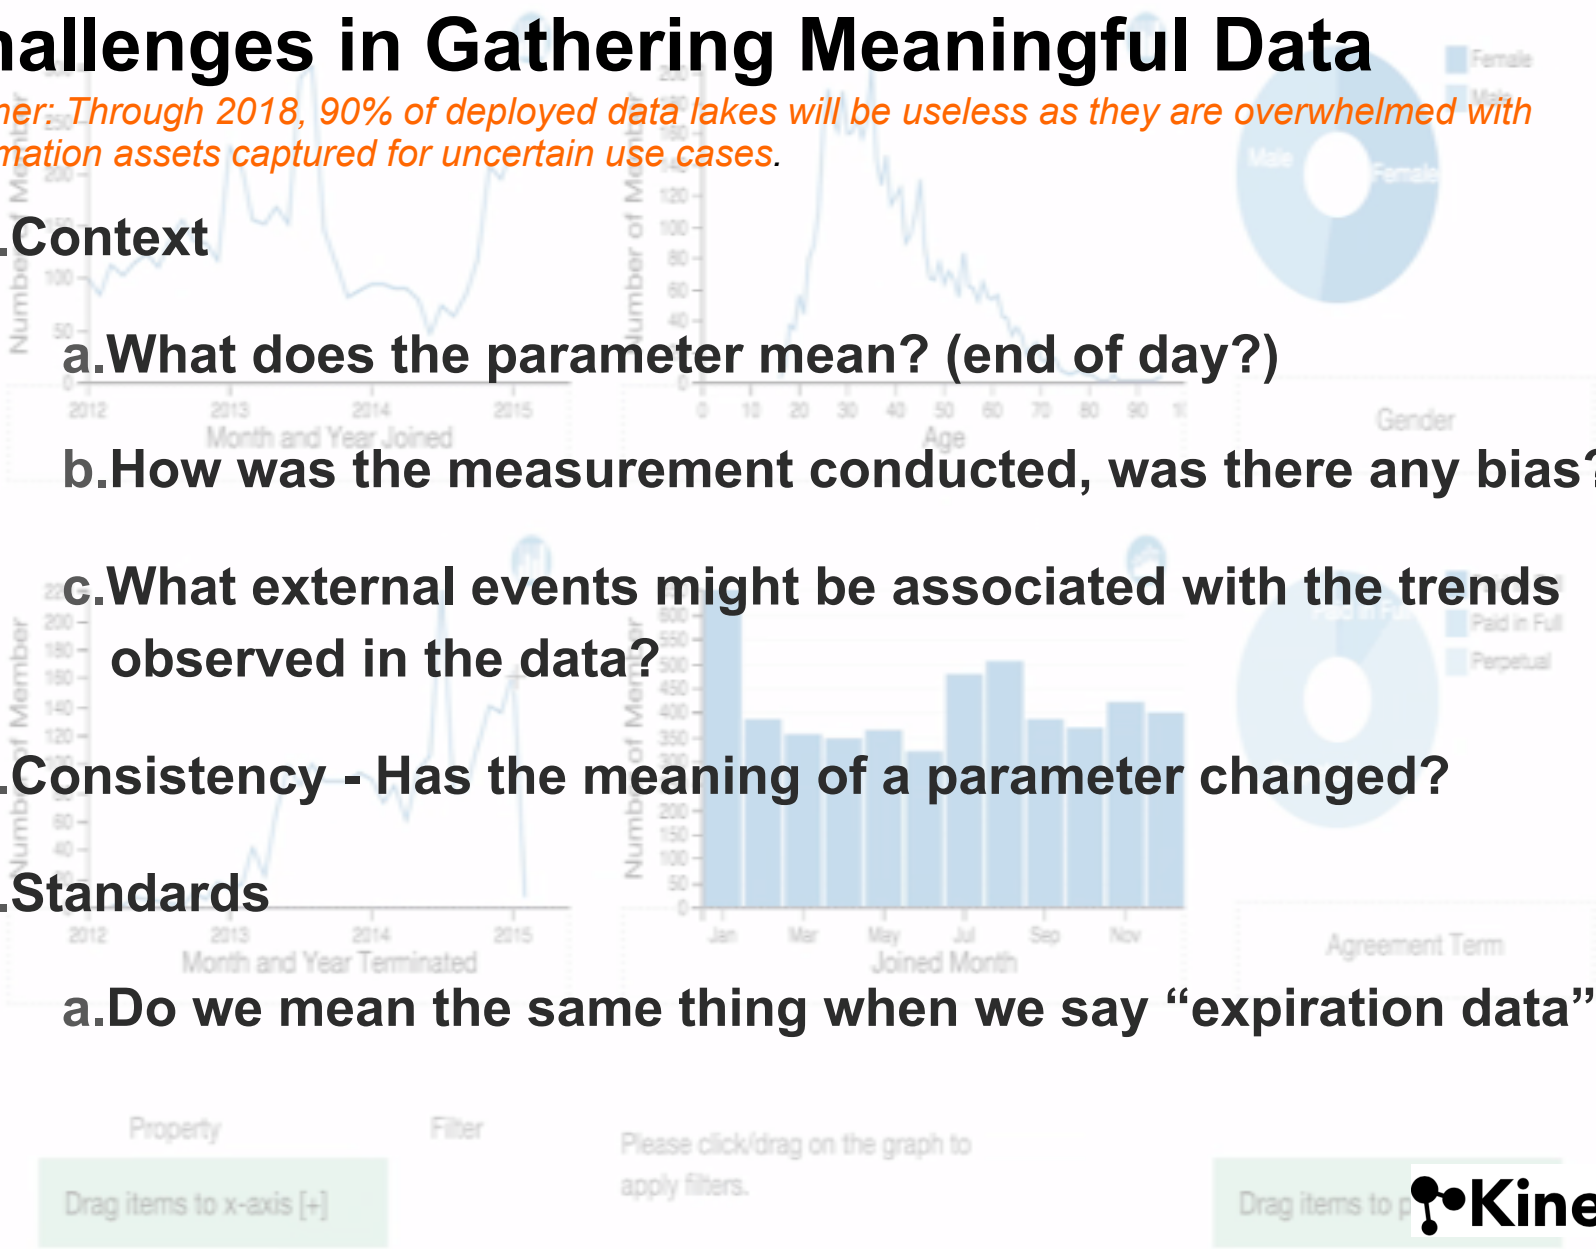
hallenges in Gathering Meaningful Data

ner: Through 2018, 90% of deployed data lakes will be useless as they are overwhelmed with mation assets captured for uncertain use cases.

.Context

a.What does the parameter mean? (end of day?)

b.How was the measurement conducted, was there any bias?

c.What external events might be associated with the trends observed in the data?

.Consistency - Has the meaning of a parameter changed?

.Standards

a.Do we mean the same thing when we say “expiration data”

Kine